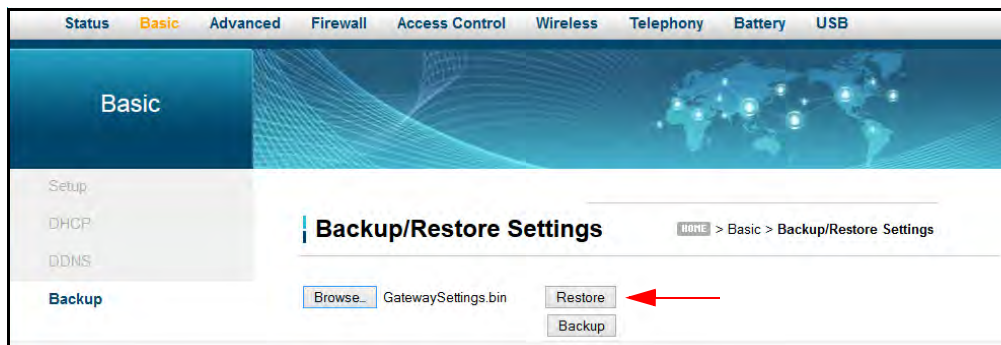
Status Basic Advanced Firewall Access Control Wireless Telephony Battery USB

Basic

Setup
DHCP
DDNS
Backup

Backup/Restore Settings

HOME > Basic > Backup/Restore Settings

Browse... GatewaySettings.bin Restore
Backup